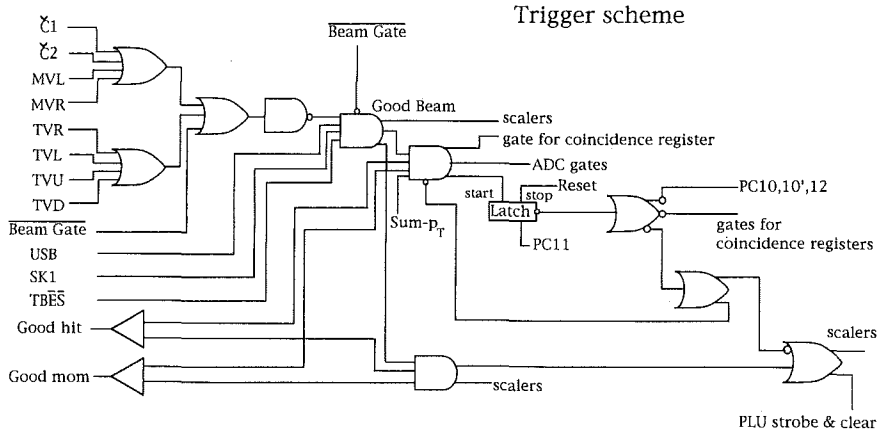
Trigger scheme

Č1
Č2
MVL
MVR
TVR
TVL
TVU
TVD
$\overline{\text{Beam Gate}}$
USB
SK1
TB$\overline{\text{ES}}$
Good hit
Good mom

$\overline{\text{Beam Gate}}$
Good Beam
scalers
gate for coincidence register
ADC gates
start
stop
Reset
Latch
Sum-$p_T$
PC11
PC10,10',12
gates for coincidence registers
scalers
scalers
PLU strobe & clear